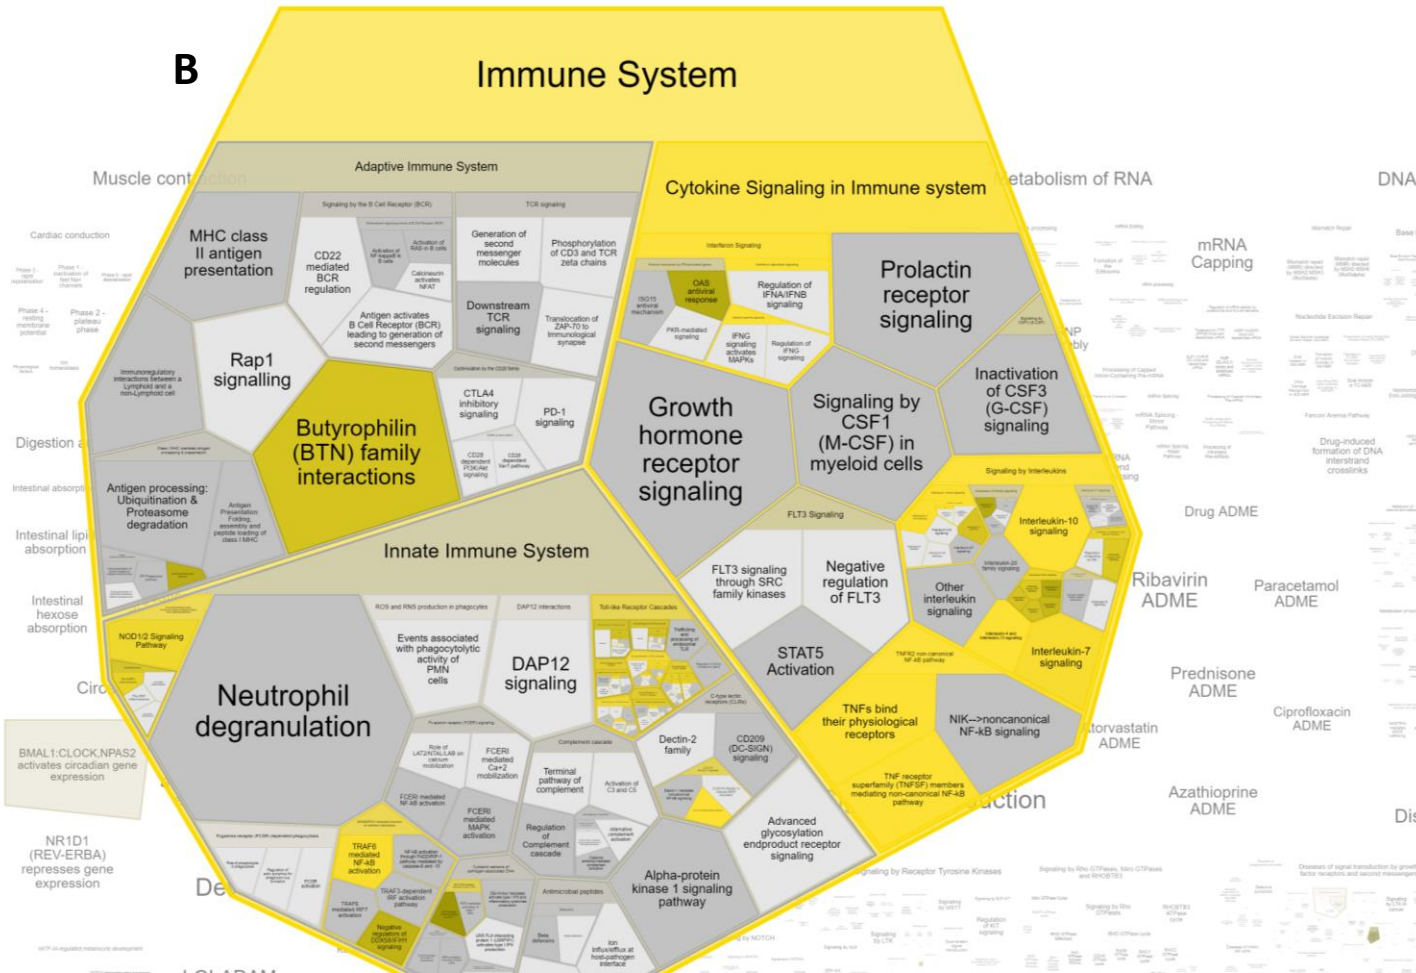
B

Immune System

Adaptive Immune System

Cytokine Signaling in Immune system

MHC class II antigen presentation

CD22 mediated BCR regulation

Antigen activates B Cell Receptor (BCR) leading to generation of second messengers

Generation of second messenger molecules

Phosphorylation of CD3 and TCR zeta chains

Downstream TCR signaling

Translocation of ZAP-70 to Immunological synapse

Rap1 signalling

Butyrophilin (BTN) family interactions

CTLA4 inhibitory signaling

PD-1 signaling

Antigen processing: Ubiquitination & Proteasome degradation

Prolactin receptor signaling

OAS antiviral response

Regulation of IFNA/IFNB signaling

IFNG signaling activates MAPKs

Regulation of IFNG signaling

Growth hormone receptor signaling

Signaling by CSF1 (M-CSF) in myeloid cells

Inactivation of CSF3 (G-CSF) signaling

Signaling by Interleukins

Interleukin-10 signaling

FLT3 Signaling

FLT3 signaling through SRC family kinases

Negative regulation of FLT3

Other interleukin signaling

Interleukin-7 signaling

STAT5 Activation

TNFs bind their physiological receptors

NIK-->noncanonical NF-kB signaling

TNF receptor superfamily (TNFSF) members mediating non-canonical NF-kB pathway

Innate Immune System

NOD1/2 Signaling Pathway

Neutrophil degranulation

Events associated with phagocytolytic activity of PMN cells

DAP12 signaling

FCERI mediated Ca+2 mobilization

FCERI mediated NF-kB activation

FCERI mediated MAPK activation

TRAF6 mediated NF-kB activation

Terminal pathway of complement

Regulation of Complement cascade

Activation of C3 and C5

Dectin-2 family

CD209 (DC-SIGN) signaling

Advanced glycosylation endproduct receptor signaling

Alpha-protein kinase 1 signaling pathway

Muscle contraction

Cardiac conduction

Digestion

Intestinal absorption

Intestinal lipid absorption

Intestinal hexose absorption

Circ

BMAL1:CLOCK,NPAS2 activates circadian gene expression

NR1D1 (REV-ERBA) represses gene expression

Metabolism of RNA

mRNA Capping

DNA

Drug-induced formation of DNA interstrand crosslinks

Drug ADME

Ribavirin ADME

Paracetamol ADME

Prednisone ADME

Ciprofloxacin ADME

Atorvastatin ADME

Azathioprine ADME